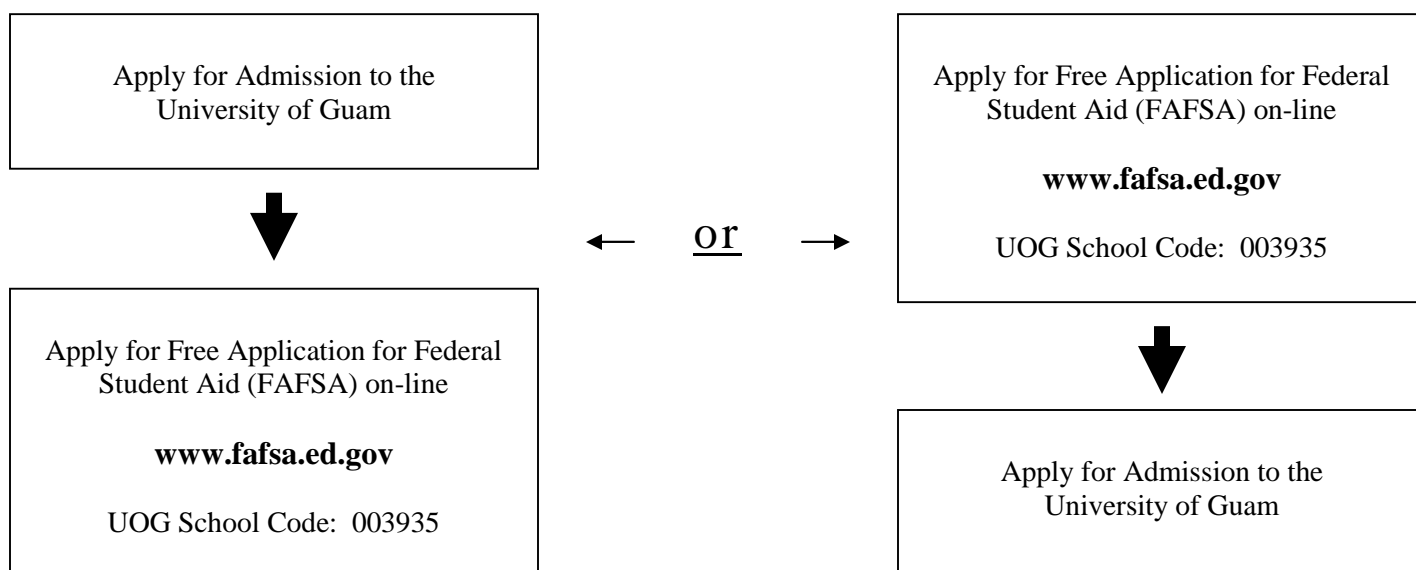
Apply for Admission to the University of Guam

Apply for Free Application for Federal Student Aid (FAFSA) on-line

**www.fafsa.ed.gov**

UOG School Code: 003935

or

Apply for Free Application for Federal Student Aid (FAFSA) on-line

**www.fafsa.ed.gov**

UOG School Code: 003935

Apply for Admission to the University of Guam